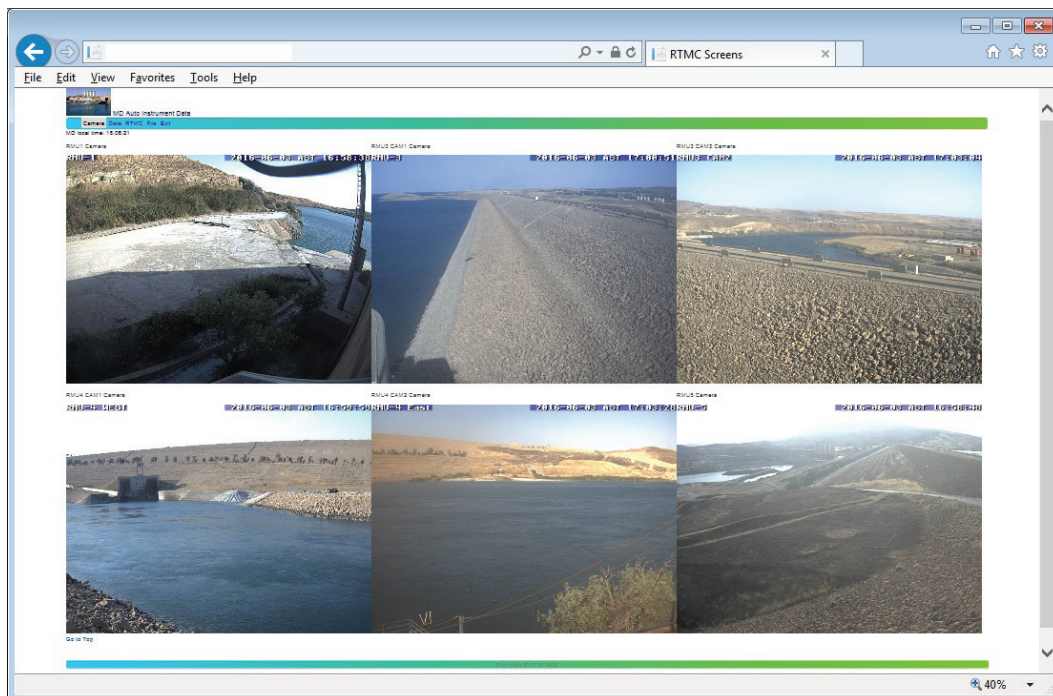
RTMC Screens

File Edit View Favorites Tools Help

MD Auto Instrument Data

Camera Data RTMC File Exit

MD local time: 15:06:21

RMU1 Camera

RMU-1 2016-06-03 AST 16:58:38

RMU3 CAM1 Camera

RMU-3 2016-06-03 AST 17:06:51

RMU3 CAM2 Camera

RMU3 CAM2 2016-06-03 AST 17:03:04

RMU4 CAM1 Camera

RMU-4 West 2016-06-03 AST 16:59:0

RMU4 CAM2 Camera

RMU-4 East 2016-06-03 AST 17:03:20

RMU5 Camera

RMU-5 2016-06-03 AST 16:56:40

Go to Top

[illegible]

40%